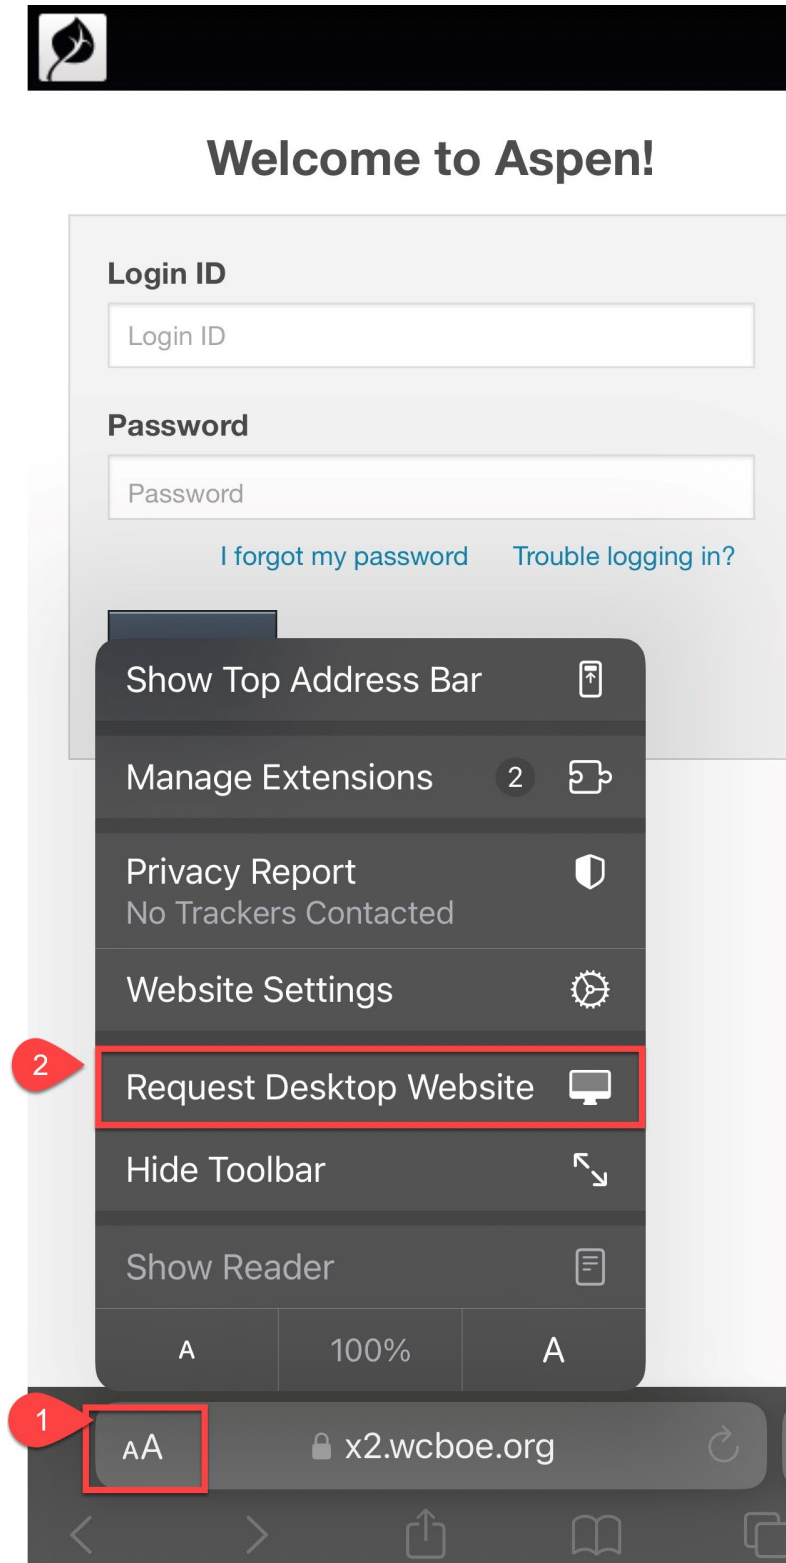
Welcome to Aspen!

Login ID

Login ID

Password

Password

I forgot my password Trouble logging in?

Show Top Address Bar

Manage Extensions 2

Privacy Report
No Trackers Contacted

Website Settings

2

Request Desktop Website

Hide Toolbar

Show Reader

A 100% A

1

AA x2.wcboe.org